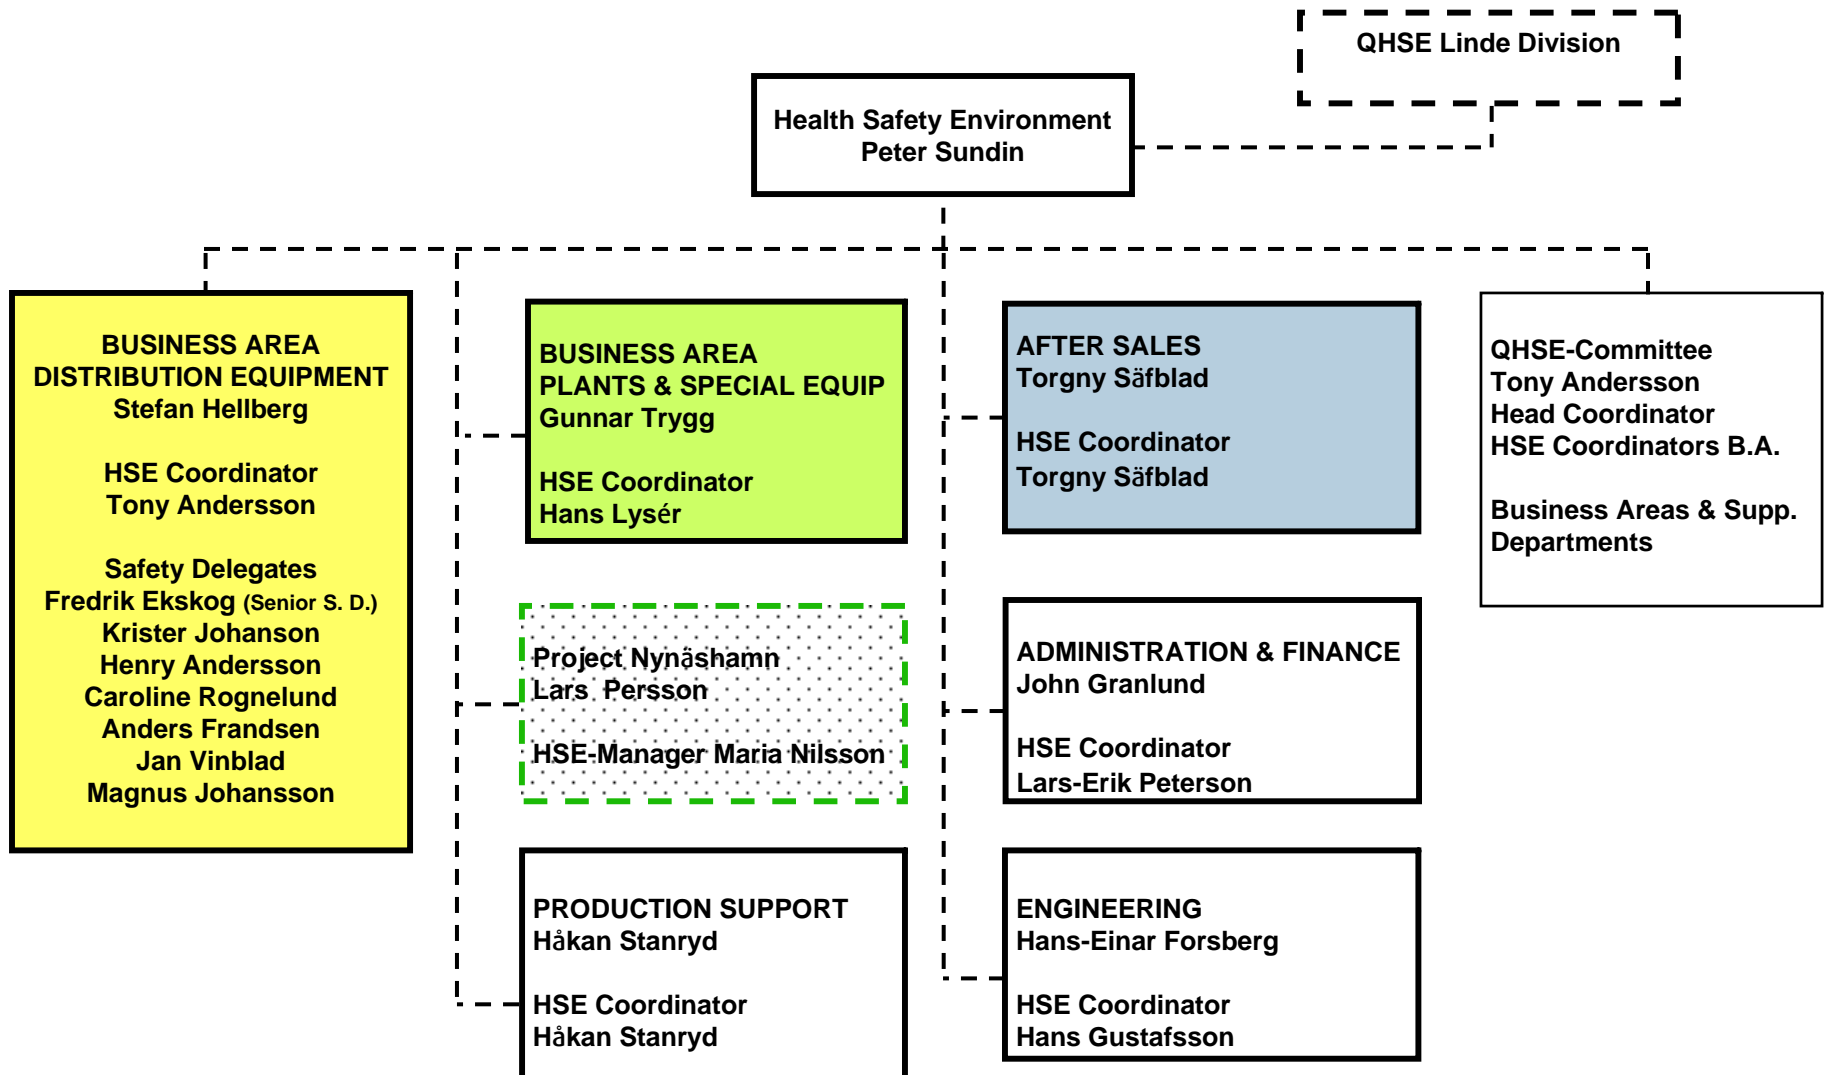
QHSE Linde Division

Health Safety Environment
Peter Sundin

BUSINESS AREA
DISTRIBUTION EQUIPMENT
Stefan Hellberg

HSE Coordinator
Tony Andersson

Safety Delegates
Fredrik Ekskog (Senior S. D.)
Krister Johanson
Henry Andersson
Caroline Rognelund
Anders Frandsen
Jan Vinblad
Magnus Johansson

BUSINESS AREA
PLANTS & SPECIAL EQUIP
Gunnar Trygg

HSE Coordinator
Hans Lysér

Project Nynäshamn
Lars Persson

HSE-Manager Maria Nilsson

PRODUCTION SUPPORT
Håkan Stanryd

HSE Coordinator
Håkan Stanryd

AFTER SALES
Torgny Säfblad

HSE Coordinator
Torgny Säfblad

ADMINISTRATION & FINANCE
John Granlund

HSE Coordinator
Lars-Erik Peterson

ENGINEERING
Hans-Einar Forsberg

HSE Coordinator
Hans Gustafsson

QHSE-Committee
Tony Andersson
Head Coordinator
HSE Coordinators B.A.

Business Areas & Supp.
Departments